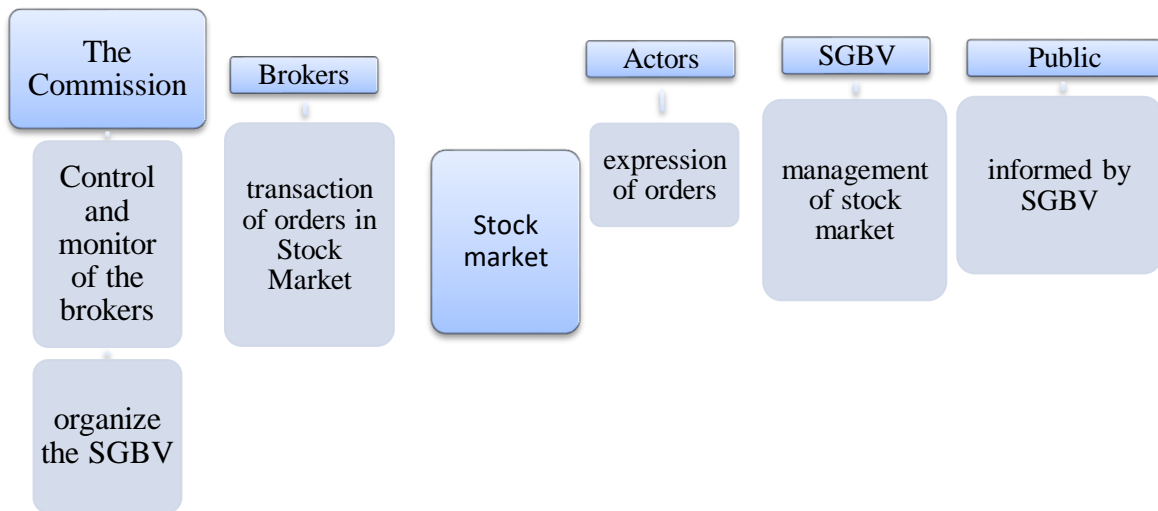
The Commission

Control and monitor of the brokers

organize the SGBV

Brokers

transaction of orders in Stock Market

Stock market

Actors

expression of orders

SGBV

management of stock market

Public

informed by SGBV